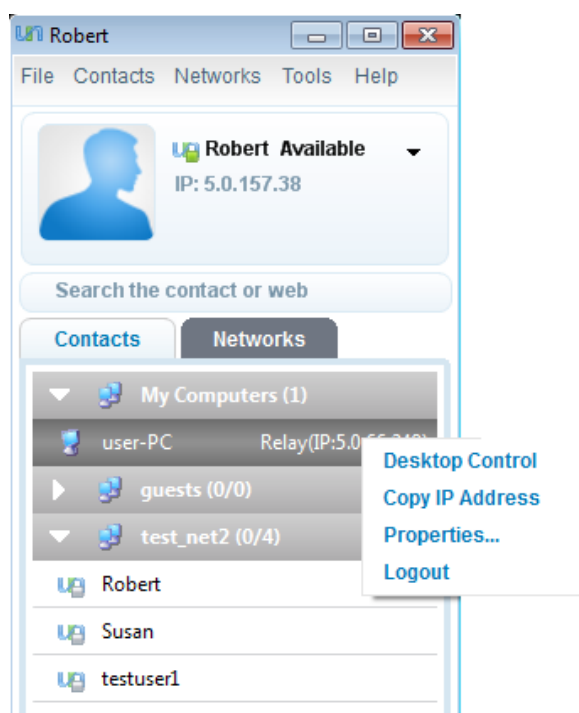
Robert

File Contacts Networks Tools Help

Robert Available
IP: 5.0.157.38

Search the contact or web

Contacts Networks

My Computers (1)
user-PC Relay(IP:5.0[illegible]
guests (0/0)
test_net2 (0/4)
Robert
Susan
testuser1

Desktop Control
Copy IP Address
Properties...
Logout